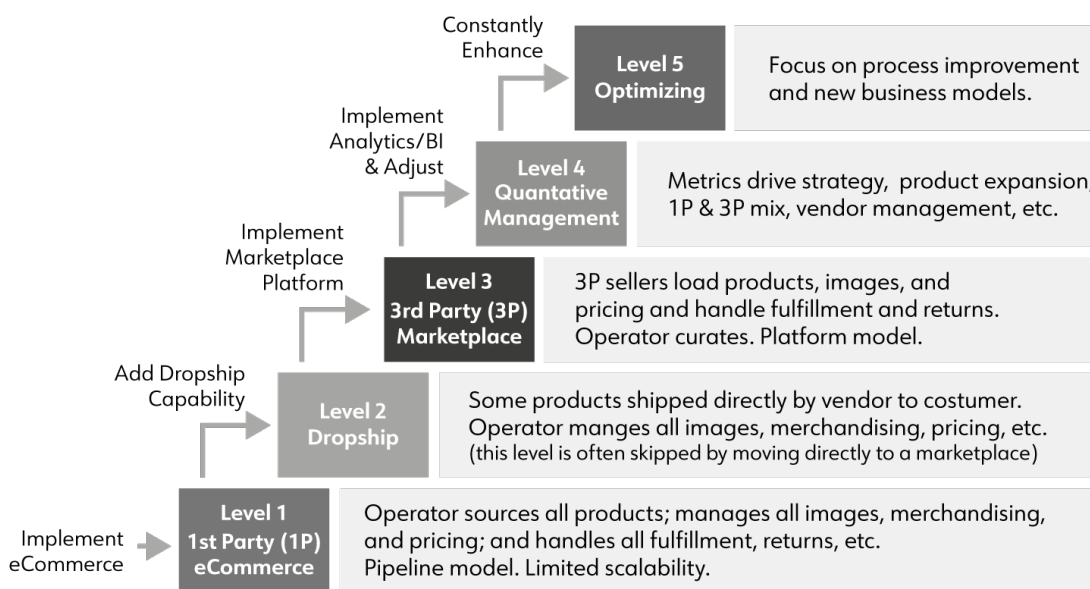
Constantly Enhance

Level 5
Optimizing

Focus on process improvement and new business models.

Implement Analytics/BI & Adjust

Level 4
Quantative Management

Metrics drive strategy, product expansion, 1P & 3P mix, vendor management, etc.

Implement Marketplace Platform

Level 3
3rd Party (3P) Marketplace

3P sellers load products, images, and pricing and handle fulfillment and returns. Operator curates. Platform model.

Add Dropship Capability

Level 2
Dropship

Some products shipped directly by vendor to costumer. Operator manges all images, merchandising, pricing, etc. (this level is often skipped by moving directly to a marketplace)

Implement eCommerce

Level 1
1st Party (1P)
eCommerce

Operator sources all products; manages all images, merchandising, and pricing; and handles all fulfillment, returns, etc. Pipeline model. Limited scalability.